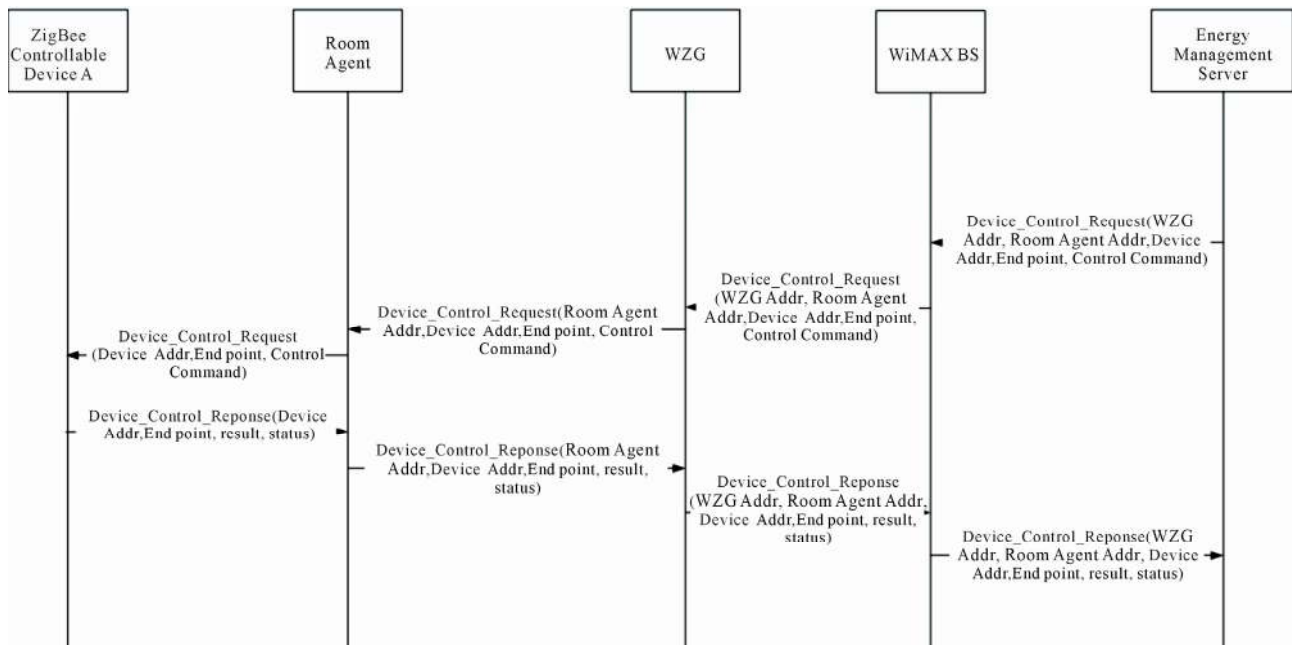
ZigBee Controllable Device A

Room Agent

WZG

WiMAX BS

Energy Management Server

Device_Control_Request(WZG Addr, Room Agent Addr,Device Addr,End point, Control Command)

Device_Control_Request (WZG Addr, Room Agent Addr,Device Addr,End point, Control Command)

Device_Control_Request(Room Agent Addr,Device Addr,End point, Control Command)

Device_Control_Request (Device Addr,End point, Control Command)

Device_Control_Reponse(Device Addr,End point, result, status)

Device_Control_Reponse(Room Agent Addr,Device Addr,End point, result, status)

Device_Control_Reponse (WZG Addr, Room Agent Addr, Device Addr,End point, result, status)

Device_Control_Reponse(WZG Addr, Room Agent Addr, Device Addr,End point, result, status)